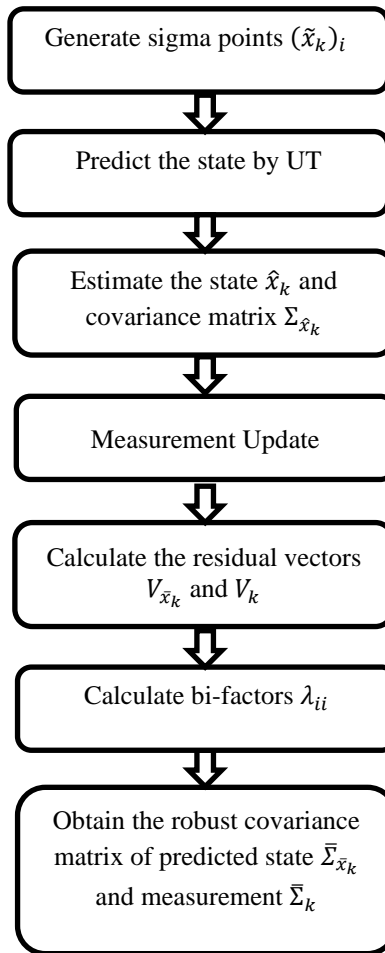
Generate sigma points $(\tilde{x}_k)_i$

Predict the state by UT

Estimate the state $\hat{x}_k$ and covariance matrix $\Sigma_{\hat{x}_k}$

Measurement Update

Calculate the residual vectors $V_{\bar{x}_k}$ and $V_k$

Calculate bi-factors $\lambda_{ii}$

Obtain the robust covariance matrix of predicted state $\bar{\Sigma}_{\bar{x}_k}$ and measurement $\bar{\Sigma}_k$